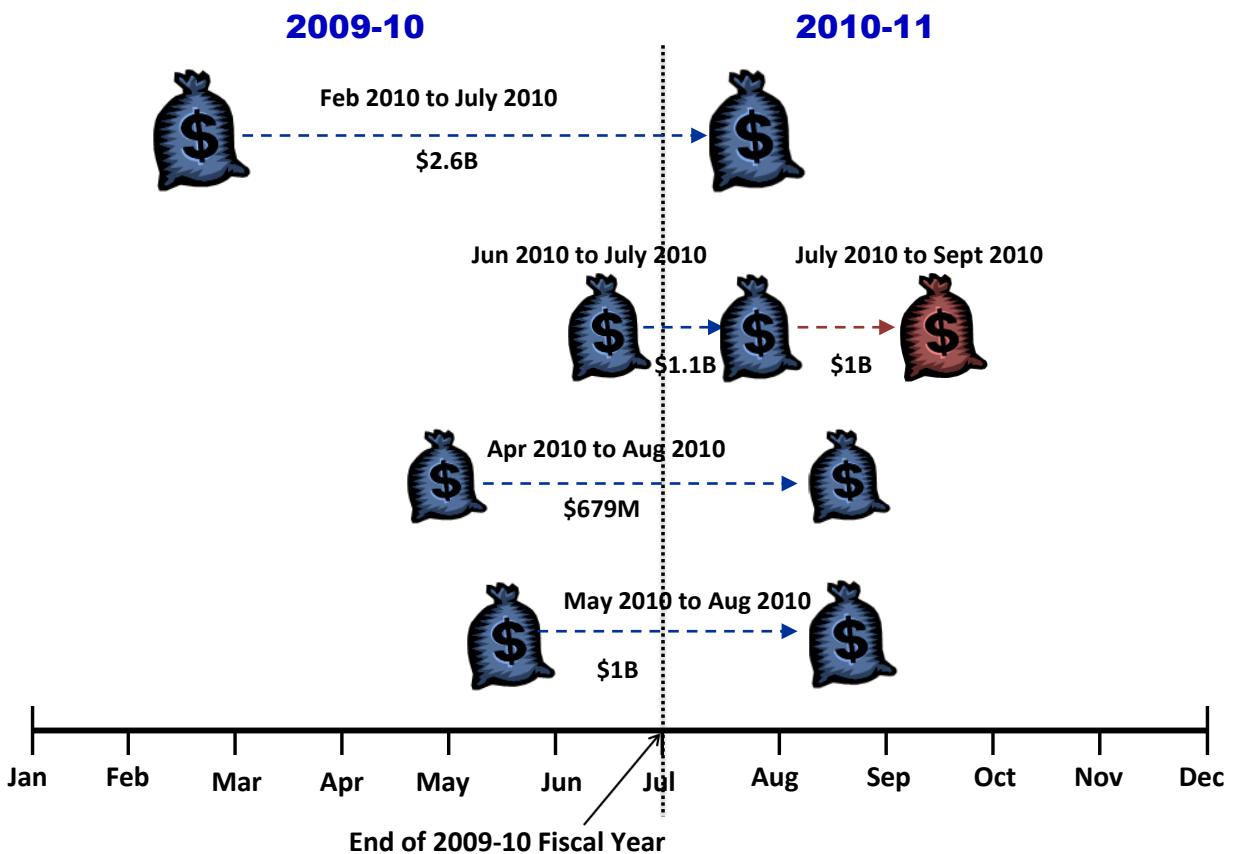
2009-10

2010-11

Feb 2010 to July 2010

$2.6B

Jun 2010 to July 2010

July 2010 to Sept 2010

$1.1B

$1B

Apr 2010 to Aug 2010

$679M

May 2010 to Aug 2010

$1B

Jan Feb Mar Apr May Jun Jul Aug Sep Oct Nov Dec

End of 2009-10 Fiscal Year